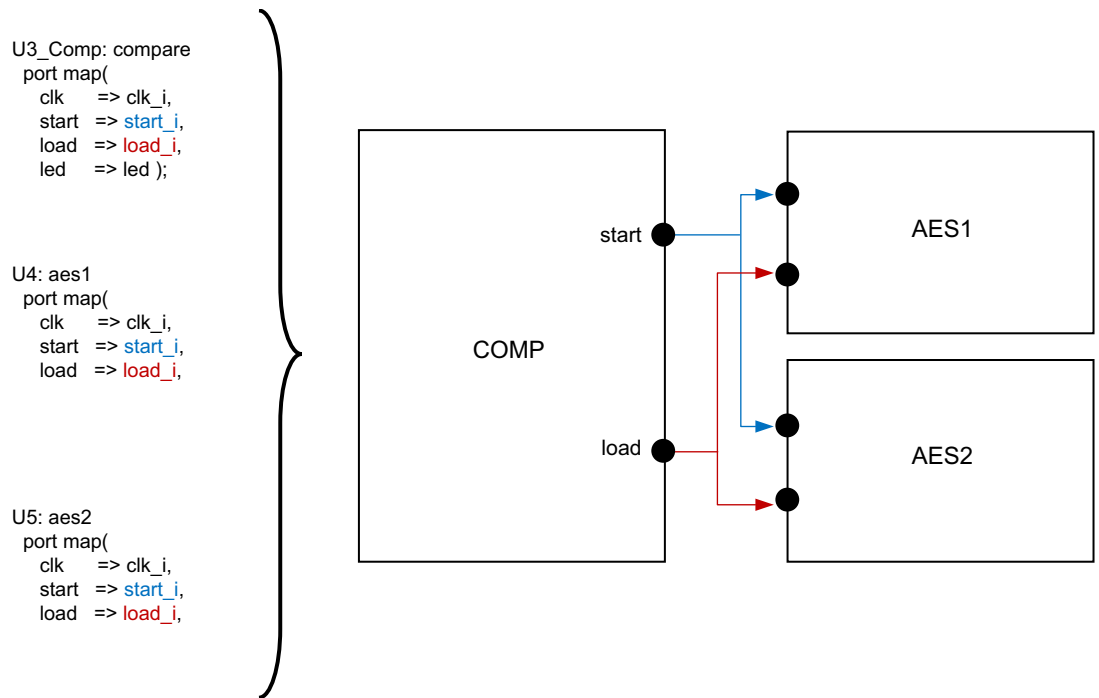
U3_Comp: compare
port map(
clk => clk_i,
start => start_i,
load => load_i,
led => led );

U4: aes1
port map(
clk => clk_i,
start => start_i,
load => load_i,

U5: aes2
port map(
clk => clk_i,
start => start_i,
load => load_i,

start

load

COMP

AES1

AES2